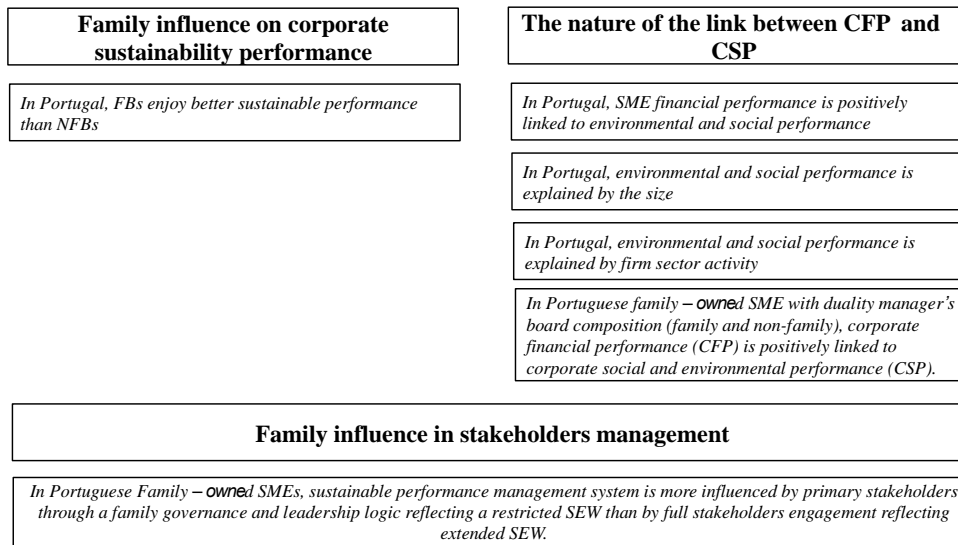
Family influence on corporate sustainability performance

In Portugal, FBs enjoy better sustainable performance than NFBs

The nature of the link between CFP and CSP

In Portugal, SME financial performance is positively linked to environmental and social performance

In Portugal, environmental and social performance is explained by the size

In Portugal, environmental and social performance is explained by firm sector activity

In Portuguese family – owned SME with duality manager's board composition (family and non-family), corporate financial performance (CFP) is positively linked to corporate social and environmental performance (CSP).

Family influence in stakeholders management

In Portuguese Family – owned SMEs, sustainable performance management system is more influenced by primary stakeholders through a family governance and leadership logic reflecting a restricted SEW than by full stakeholders engagement reflecting extended SEW.